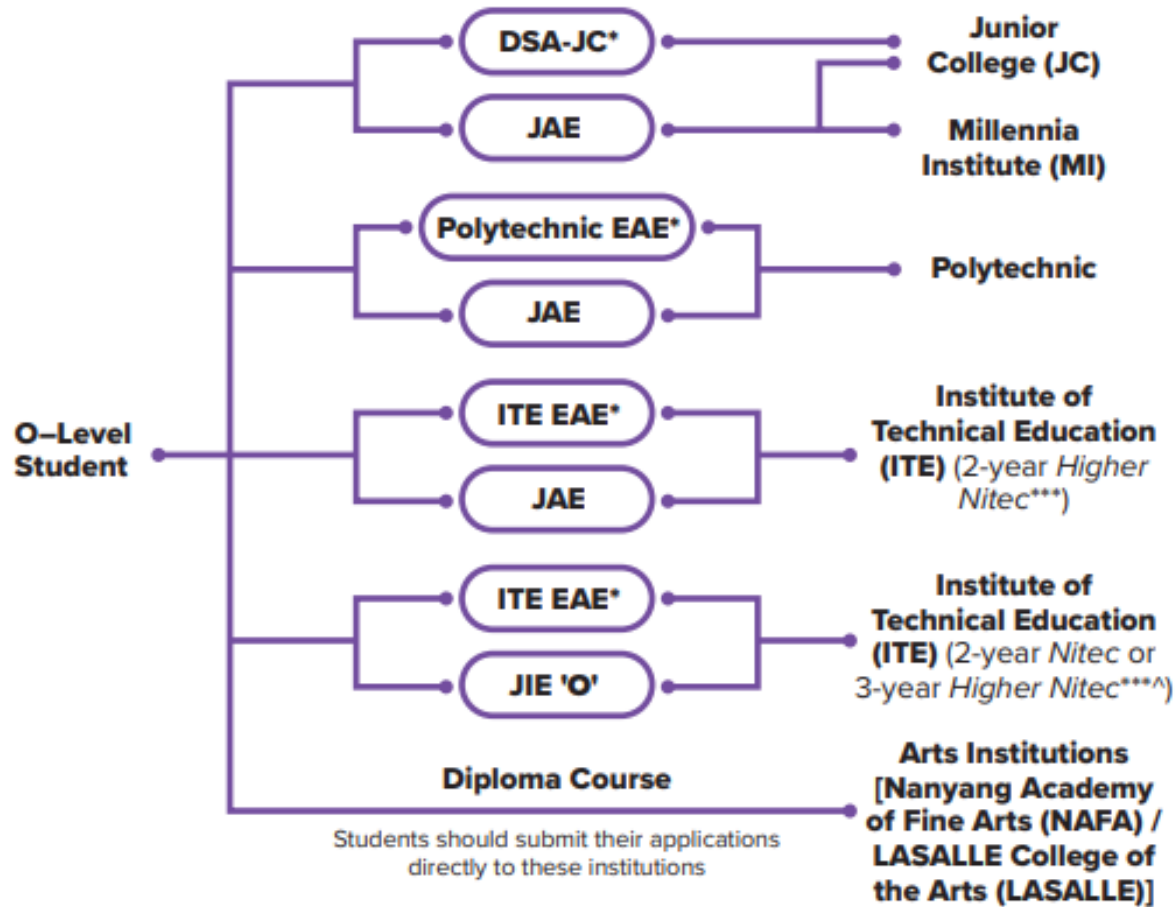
O–Level Student

DSA-JC*

JAE

Junior College (JC)

Millennia Institute (MI)

Polytechnic EAE*

JAE

Polytechnic

ITE EAE*

JAE

Institute of Technical Education (ITE) (2-year Higher Nitec***)

ITE EAE*

JIE 'O'

Institute of Technical Education (ITE) (2-year Nitec or 3-year Higher Nitec***^)

Diploma Course

Students should submit their applications directly to these institutions

Arts Institutions [Nanyang Academy of Fine Arts (NAFA) / LASALLE College of the Arts (LASALLE)]